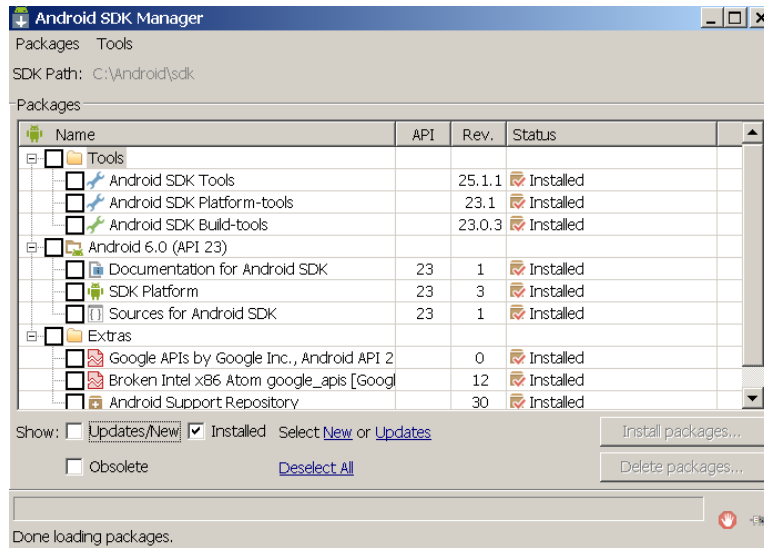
Android SDK Manager

Packages Tools

SDK Path: C:\Android\sdk

Packages

| Name | API | Rev. | Status |
|---|---|---|---|
| Tools | | | |
| Android SDK Tools | | 25.1.1 | Installed |
| Android SDK Platform-tools | | 23.1 | Installed |
| Android SDK Build-tools | | 23.0.3 | Installed |
| Android 6.0 (API 23) | | | |
| Documentation for Android SDK | 23 | 1 | Installed |
| SDK Platform | 23 | 3 | Installed |
| Sources for Android SDK | 23 | 1 | Installed |
| Extras | | | |
| Google APIs by Google Inc., Android API 2 | | 0 | Installed |
| Broken Intel x86 Atom google_apis [Googl | | 12 | Installed |
| Android Support Repository | | 30 | Installed |

Show: Updates/New Installed Select New or Updates

Install packages...

Obsolete Deselect All

Delete packages...

Done loading packages.